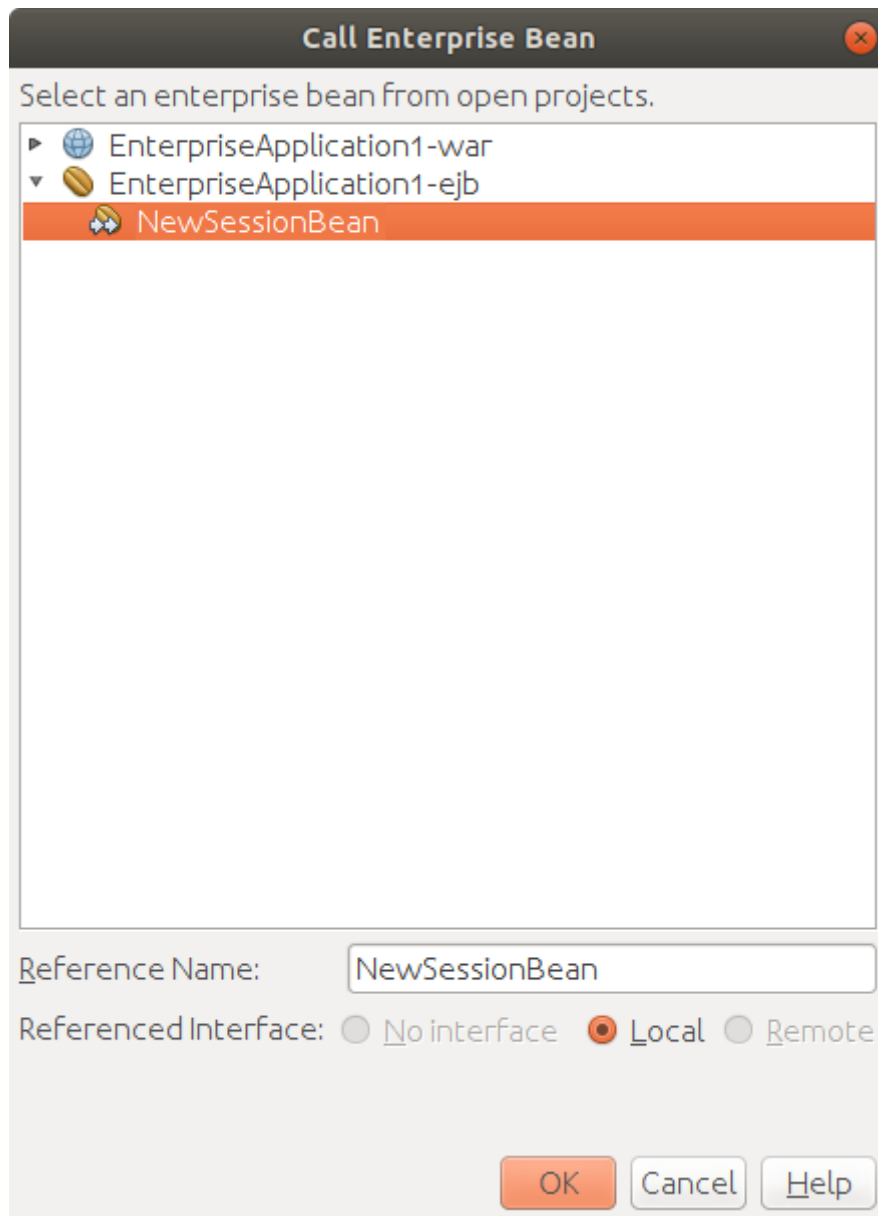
Call Enterprise Bean

Select an enterprise bean from open projects.

EnterpriseApplication1-war
EnterpriseApplication1-ejb
NewSessionBean

Reference Name: NewSessionBean

Referenced Interface: No interface Local Remote

OK Cancel Help